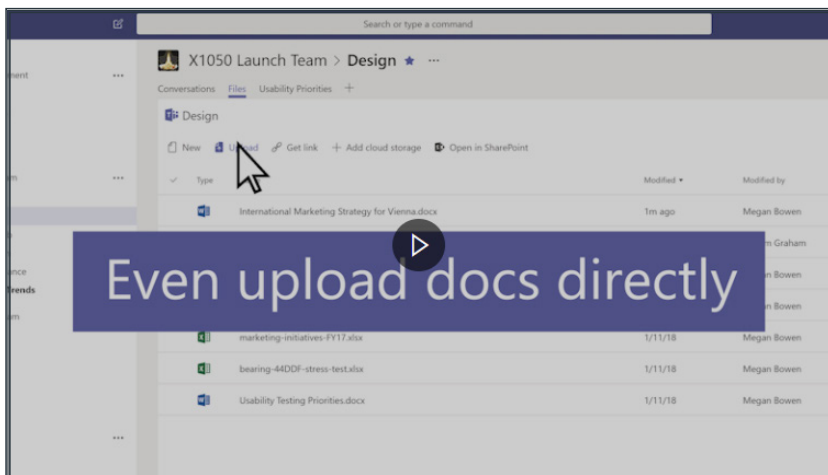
Search or type a command

nment ...

X1050 Launch Team > Design ★ ...

Conversations Files Usability Priorities +

Design

New Upload Get link + Add cloud storage Open in SharePoint

Type Modified Modified by

International Marketing Strategy for Vienna.docx 1m ago Megan Bowen

m Graham

Bowen

Bowen

Even upload docs directly

nce
Trends
en

marketing-initiatives-FY17.xlsx 1/11/18 Megan Bowen

bearing-44DDF-stress-test.xlsx 1/11/18 Megan Bowen

Usability Testing Priorities.docx 1/11/18 Megan Bowen

...